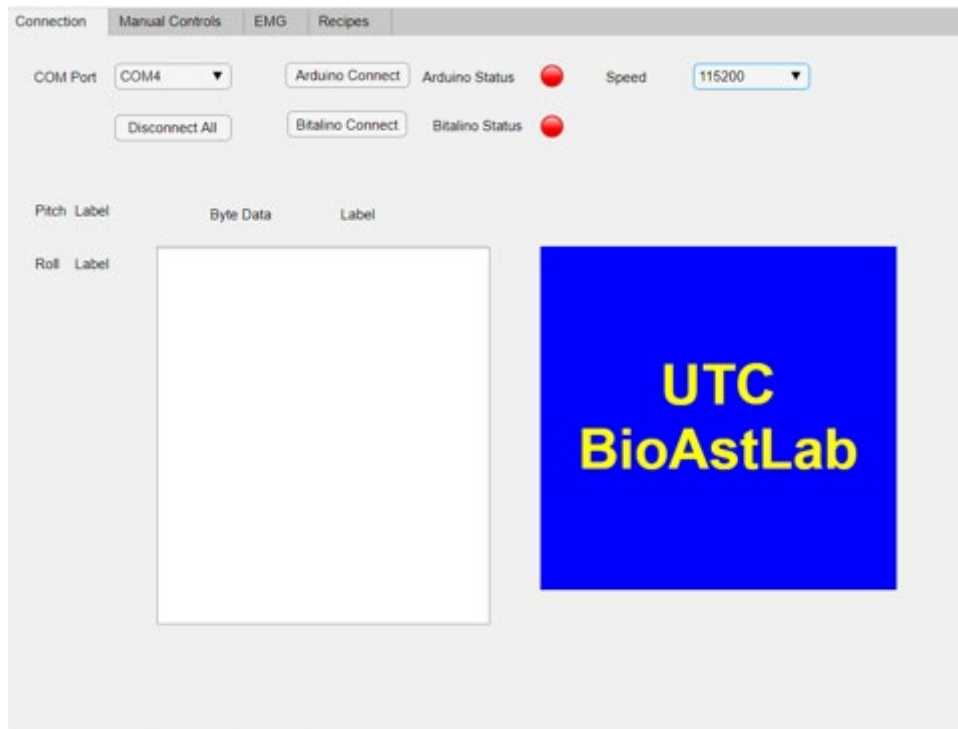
Connection Manual Controls EMG Recipes

COM Port COM4 ▼ Arduino Connect Arduino Status Speed 115200 ▼

Disconnect All Bitalino Connect Bitalino Status

Pitch Label Byte Data Label

Roll Label

UTC
BioAstLab